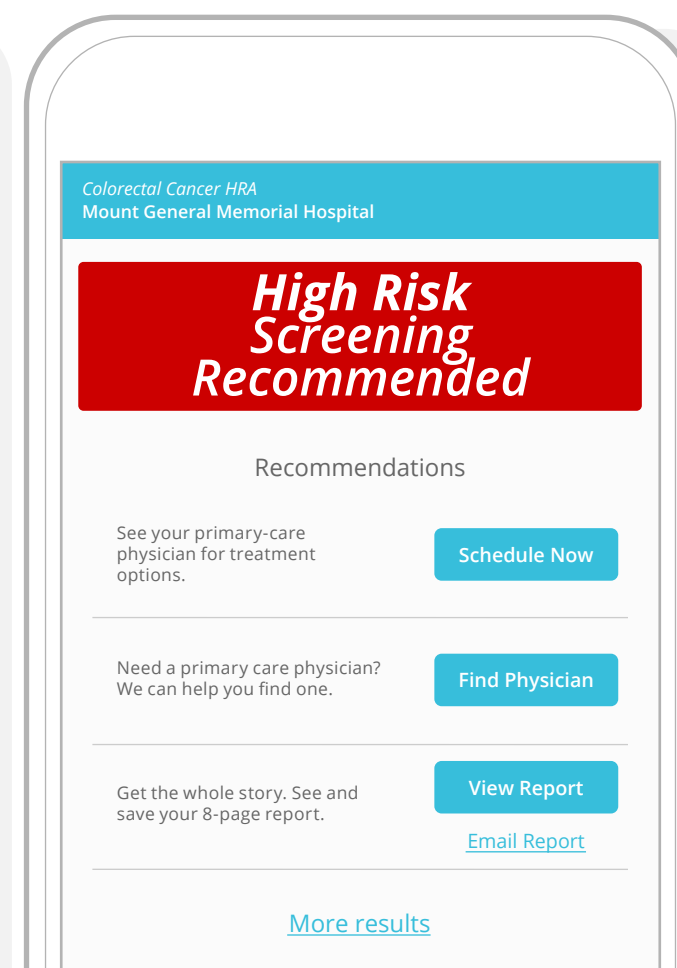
Colorectal Cancer HRA
Mount General Memorial Hospital

High Risk
Screening
Recommended

Recommendations

See your primary-care physician for treatment options.

Schedule Now

Need a primary care physician? We can help you find one.

Find Physician

Get the whole story. See and save your 8-page report.

View Report

Email Report

More results